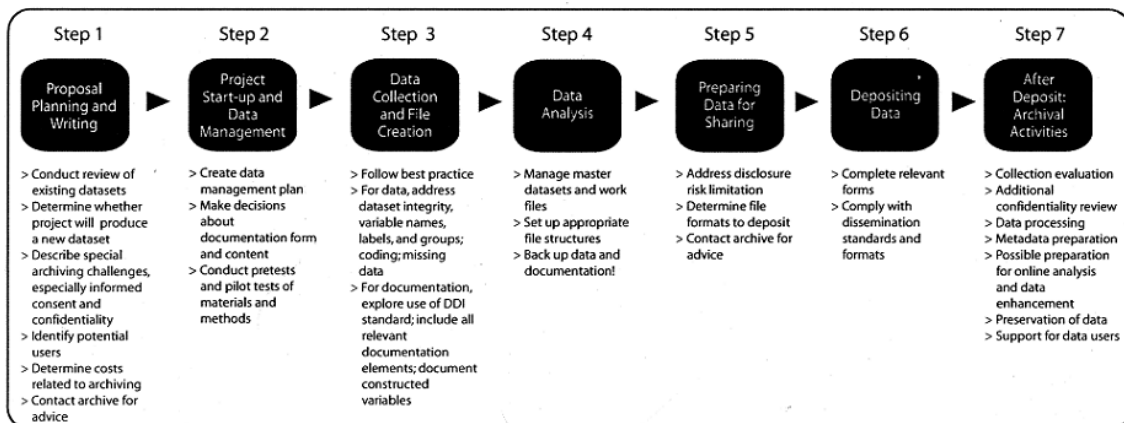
Step 1

Proposal Planning and Writing

> Conduct review of existing datasets
> Determine whether project will produce a new dataset
> Describe special archiving challenges, especially informed consent and confidentiality
> Identify potential users
> Determine costs related to archiving
> Contact archive for advice

Step 2

Project Start-up and Data Management

> Create data management plan
> Make decisions about documentation form and content
> Conduct pretests and pilot tests of materials and methods

Step 3

Data Collection and File Creation

> Follow best practice
> For data, address dataset integrity, variable names, labels, and groups; coding; missing data
> For documentation, explore use of DDI standard; include all relevant documentation elements; document constructed variables

Step 4

Data Analysis

> Manage master datasets and work files
> Set up appropriate file structures
> Back up data and documentation!

Step 5

Preparing Data for Sharing

> Address disclosure risk limitation
> Determine file formats to deposit
> Contact archive for advice

Step 6

Depositing Data

> Complete relevant forms
> Comply with dissemination standards and formats

Step 7

After Deposit: Archival Activities

> Collection evaluation
> Additional confidentiality review
> Data processing
> Metadata preparation
> Possible preparation for online analysis and data enhancement
> Preservation of data
> Support for data users